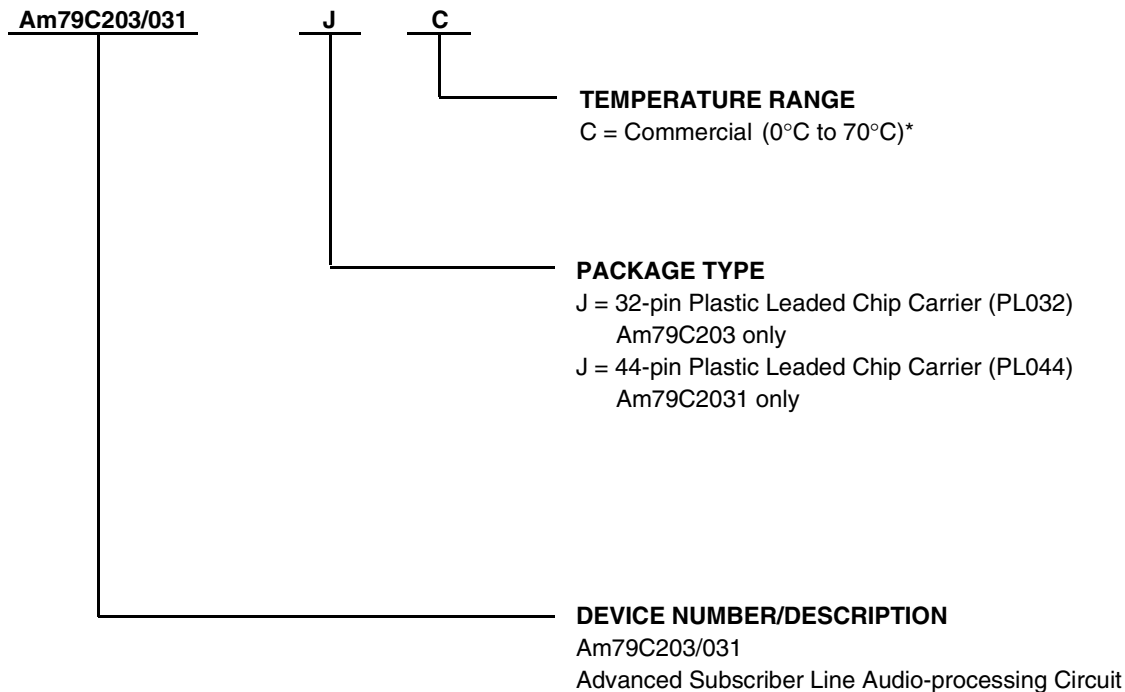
Am79C203/031 J C

TEMPERATURE RANGE
C = Commercial (0°C to 70°C)*

PACKAGE TYPE
J = 32-pin Plastic Leaded Chip Carrier (PL032) Am79C203 only
J = 44-pin Plastic Leaded Chip Carrier (PL044) Am79C2031 only

DEVICE NUMBER/DESCRIPTION
Am79C203/031
Advanced Subscriber Line Audio-processing Circuit